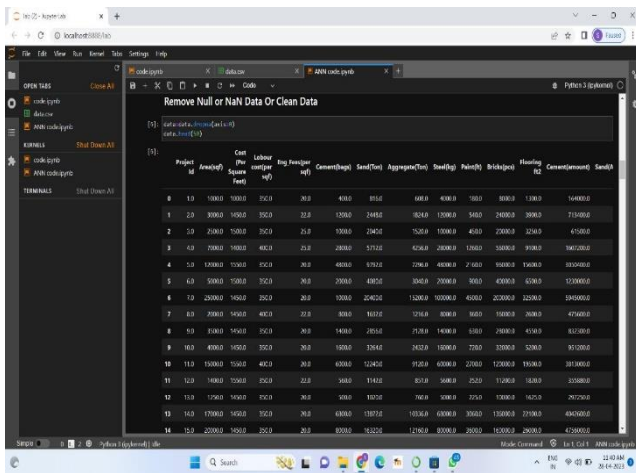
lab (2) - JupyterLab
localhost:8888/lab

File Edit View Run Kernel Tabs Settings Help

OPEN TABS Close All
code.ipynb
data.csv
ANN code.ipynb

KERNELS Shut Down All
code.ipynb
ANN code.ipynb

TERMINALS Shut Down All

code.ipynb
data.csv
ANN code.ipynb

Code
Python 3 (ipykernel)

Remove Null or NaN Data Or Clean Data

[5]: data=data.dropna(axis=0)
data.head(50)

[5]:

| | Project Id | Area(sqf) | Cost (Per Square Feet) | Lobour cost(per sqf) | Eng Fees(per sqf) | Cement(bags) | Sand(Ton) | Aggregate(Ton) | Steel(kg) | Paint(lt) | Bricks(pcs) | Flooring ft2 | Cement(amount) | Sand(A |
|---|---|---|---|---|---|---|---|---|---|---|---|---|---|---|
| 0 | 1.0 | 1000.0 | 1000.0 | 350.0 | 20.0 | 400.0 | 815.0 | 608.0 | 4000.0 | 180.0 | 8000.0 | 1300.0 | 164000.0 | |
| 1 | 2.0 | 3000.0 | 1450.0 | 350.0 | 22.0 | 1200.0 | 2445.0 | 1824.0 | 12000.0 | 540.0 | 24000.0 | 3900.0 | 713400.0 | |
| 2 | 3.0 | 2500.0 | 1500.0 | 350.0 | 25.0 | 1000.0 | 2045.0 | 1520.0 | 10000.0 | 450.0 | 23000.0 | 3250.0 | 61500.0 | |
| 3 | 4.0 | 7000.0 | 1400.0 | 400.0 | 25.0 | 2800.0 | 5712.0 | 4256.0 | 28000.0 | 1260.0 | 55000.0 | 9100.0 | 1607200.0 | |
| 4 | 5.0 | 12000.0 | 1550.0 | 350.0 | 20.0 | 4800.0 | 9792.0 | 7296.0 | 48000.0 | 2160.0 | 95000.0 | 15600.0 | 3004800.0 | |
| 5 | 6.0 | 5000.0 | 1500.0 | 350.0 | 20.0 | 2000.0 | 4085.0 | 3040.0 | 20000.0 | 900.0 | 45000.0 | 6500.0 | 1230000.0 | |
| 6 | 7.0 | 25000.0 | 1450.0 | 350.0 | 20.0 | 10000.0 | 20405.0 | 15200.0 | 100000.0 | 4500.0 | 203000.0 | 32500.0 | 5945000.0 | |
| 7 | 8.0 | 2000.0 | 1450.0 | 400.0 | 22.0 | 800.0 | 1632.0 | 1216.0 | 8000.0 | 360.0 | 15000.0 | 2600.0 | 475600.0 | |
| 8 | 9.0 | 3500.0 | 1450.0 | 350.0 | 20.0 | 1400.0 | 2855.0 | 2128.0 | 14000.0 | 630.0 | 29000.0 | 4550.0 | 832300.0 | |
| 9 | 10.0 | 4000.0 | 1450.0 | 350.0 | 20.0 | 1600.0 | 3264.0 | 2432.0 | 16000.0 | 720.0 | 32000.0 | 5200.0 | 951200.0 | |
| 10 | 11.0 | 15000.0 | 1550.0 | 400.0 | 20.0 | 6000.0 | 12240.0 | 9120.0 | 60000.0 | 2700.0 | 120000.0 | 19500.0 | 3813000.0 | |
| 11 | 12.0 | 1400.0 | 1550.0 | 350.0 | 22.0 | 560.0 | 1142.0 | 851.0 | 5600.0 | 252.0 | 11200.0 | 1820.0 | 335880.0 | |
| 12 | 13.0 | 1250.0 | 1450.0 | 350.0 | 20.0 | 500.0 | 1020.0 | 760.0 | 5000.0 | 225.0 | 10000.0 | 1625.0 | 297250.0 | |
| 13 | 14.0 | 17000.0 | 1450.0 | 350.0 | 20.0 | 6800.0 | 13872.0 | 10336.0 | 68000.0 | 3060.0 | 135000.0 | 22100.0 | 4042600.0 | |
| 14 | 15.0 | 20000.0 | 1450.0 | 350.0 | 20.0 | 8000.0 | 16325.0 | 12160.0 | 80000.0 | 3600.0 | 160000.0 | 26000.0 | 4756000.0 | |

Simple 0 2 Python 3 (ipykernel) | Idle
Mode: Command Ln 1, Col 1 ANN code.ipynb

Search
ENG IN 22:40 AM 29-04-2023